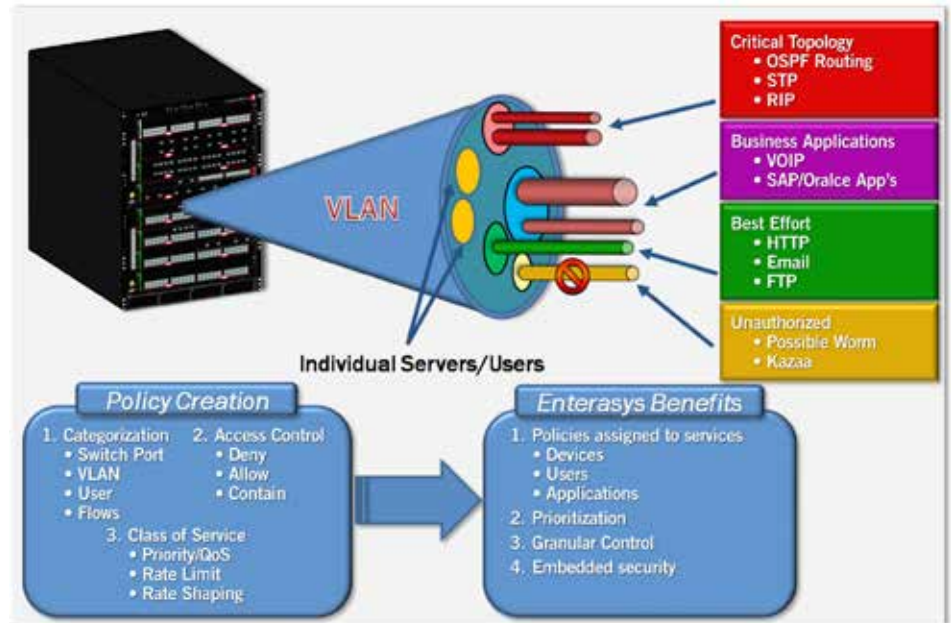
Critical Topology
• OSPF Routing
• STP
• RIP

Business Applications
• VOIP
• SAP/Oralce App's

Best Effort
• HTTP
• Email
• FTP

Unauthorized
• Possible Worm
• Kazaa

VLAN

Individual Servers/Users

Policy Creation

1. Categorization
• Switch Port
• VLAN
• User
• Flows

2. Access Control
• Deny
• Allow
• Contain

3. Class of Service
• Priority/QoS
• Rate Limit
• Rate Shaping

Enterasys Benefits

1. Policies assigned to services
• Devices
• Users
• Applications
2. Prioritization
3. Granular Control
4. Embedded security